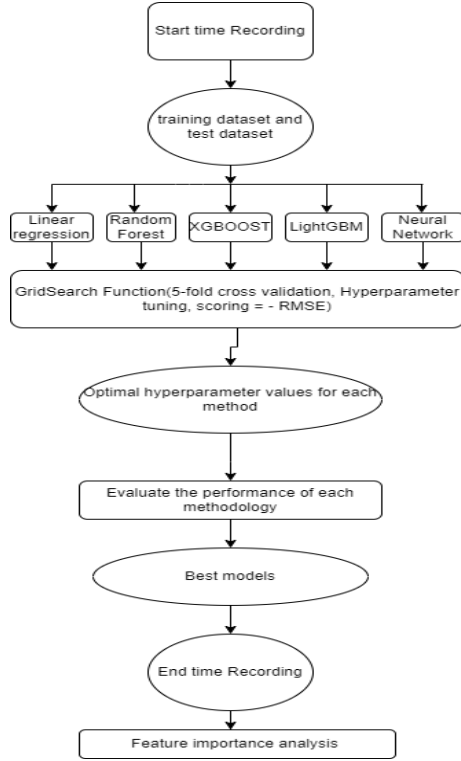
Start time Recording

training dataset and test dataset

Linear regression

Random Forest

XGBOOST

LightGBM

Neural Network

GridSearch Function(5-fold cross validation, Hyperparameter tuning, scoring = - RMSE)

Optimal hyperparameter values for each method

Evaluate the performance of each methodology

Best models

End time Recording

Feature importance analysis